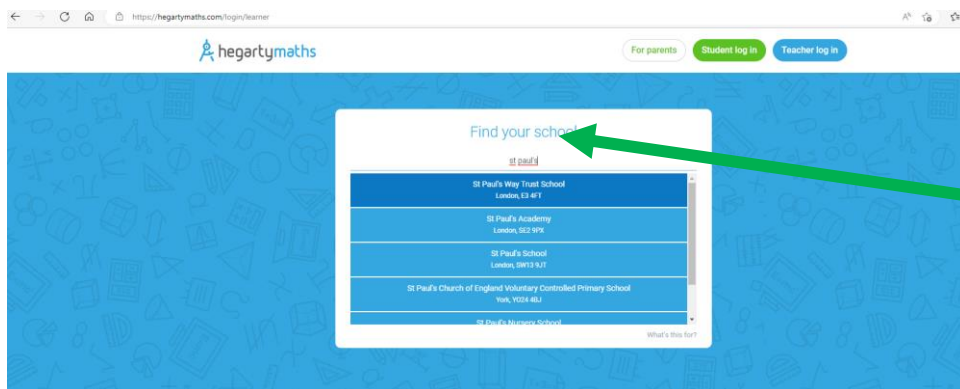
https://hegartymaths.com/login/learner

hegartymaths

For parents
Student log in
Teacher log in

Find your school

st paul's

St Paul's Way Trust School
London, E3 4FT

St Paul's Academy
London, SE2 9PX

St Paul's School
London, SW13 9JT

St Paul's Church of England Voluntary Controlled Primary School
York, YO24 4BJ

St Paul's Nursery School

What's this for?